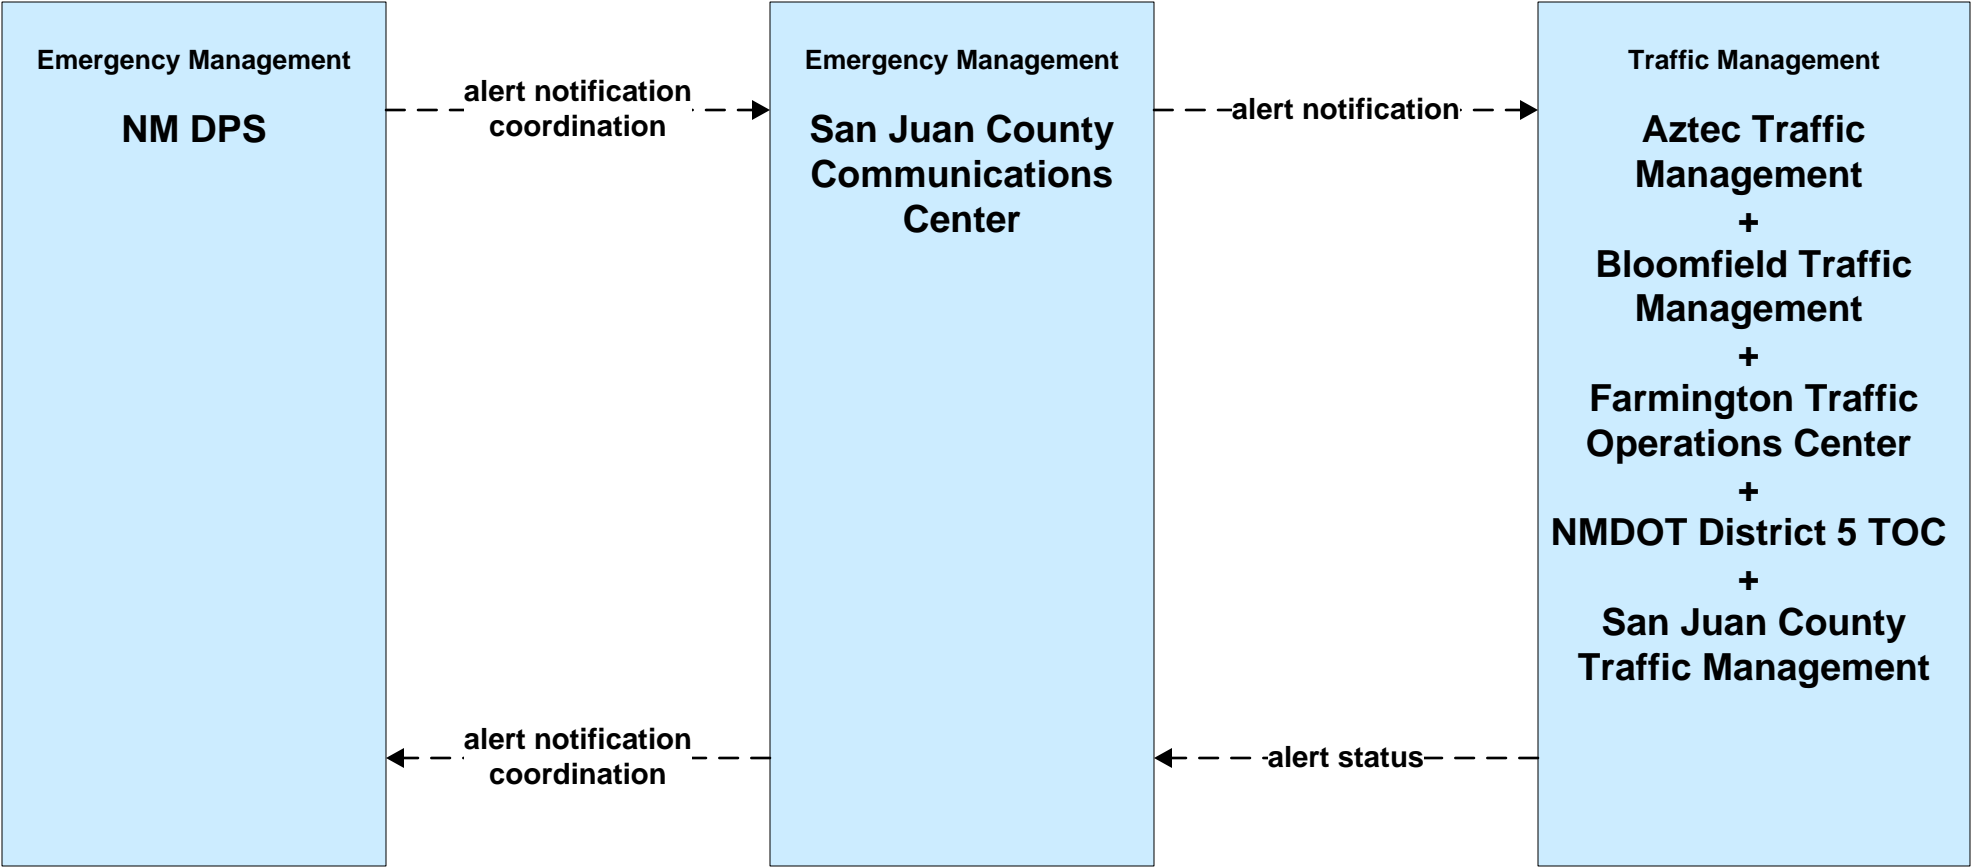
Emergency Management

NM DPS

alert notification coordination

Emergency Management

San Juan County Communications Center

alert notification

Traffic Management

Aztec Traffic Management
+
Bloomfield Traffic Management
+
Farmington Traffic Operations Center
+
NMDOT District 5 TOC
+
San Juan County Traffic Management

alert notification coordination

alert status